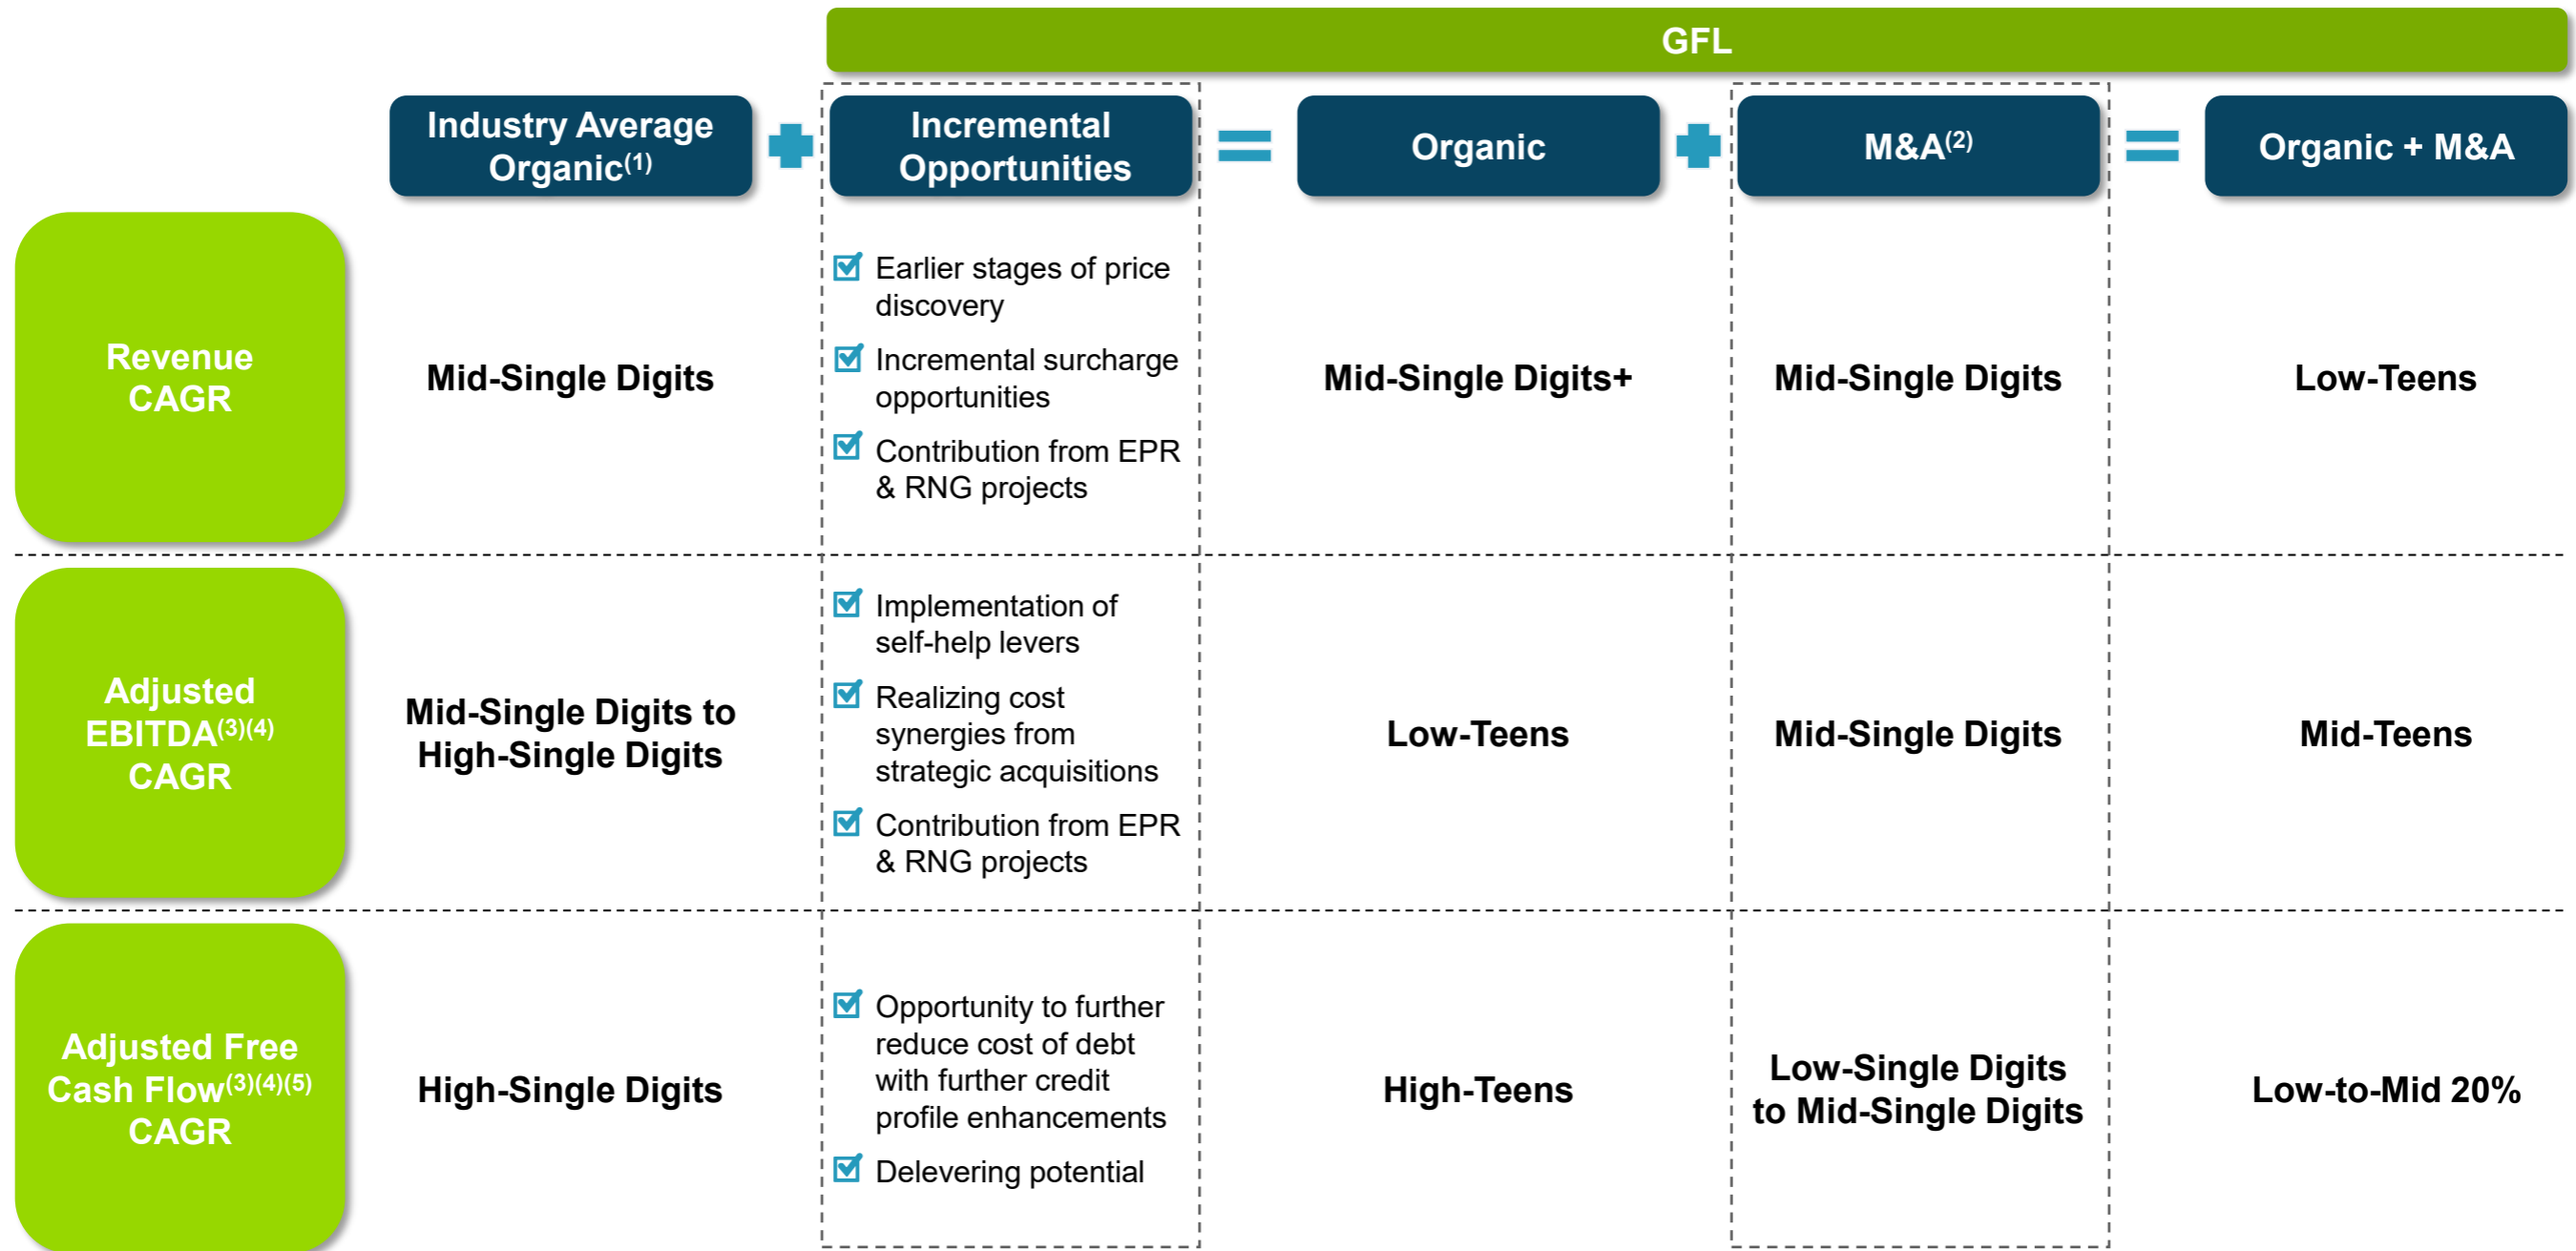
GFL

| | Industry Average Organic$^{(1)}$ | Incremental Opportunities | Organic | M&A$^{(2)}$ | Organic + M&A |
|---|---|---|---|---|---|
| Revenue CAGR | Mid-Single Digits | Earlier stages of price discovery; Incremental surcharge opportunities; Contribution from EPR & RNG projects | Mid-Single Digits+ | Mid-Single Digits | Low-Teens |
| Adjusted EBITDA$^{(3)(4)}$ CAGR | Mid-Single Digits to High-Single Digits | Implementation of self-help levers; Realizing cost synergies from strategic acquisitions; Contribution from EPR & RNG projects | Low-Teens | Mid-Single Digits | Mid-Teens |
| Adjusted Free Cash Flow$^{(3)(4)(5)}$ CAGR | High-Single Digits | Opportunity to further reduce cost of debt with further credit profile enhancements; Delevering potential | High-Teens | Low-Single Digits to Mid-Single Digits | Low-to-Mid 20% |